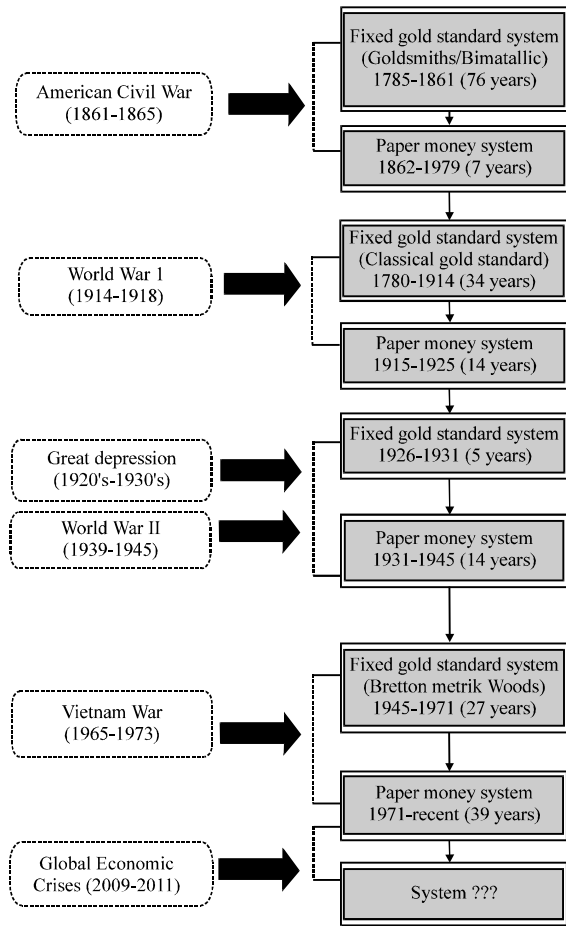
American Civil War (1861-1865)

Fixed gold standard system (Goldsmiths/Bimatallic) 1785-1861 (76 years)

Paper money system 1862-1979 (7 years)

World War 1 (1914-1918)

Fixed gold standard system (Classical gold standard) 1780-1914 (34 years)

Paper money system 1915-1925 (14 years)

Great depression (1920's-1930's)

World War II (1939-1945)

Fixed gold standard system 1926-1931 (5 years)

Paper money system 1931-1945 (14 years)

Vietnam War (1965-1973)

Fixed gold standard system (Bretton metrik Woods) 1945-1971 (27 years)

Paper money system 1971-recent (39 years)

Global Economic Crises (2009-2011)

System ???